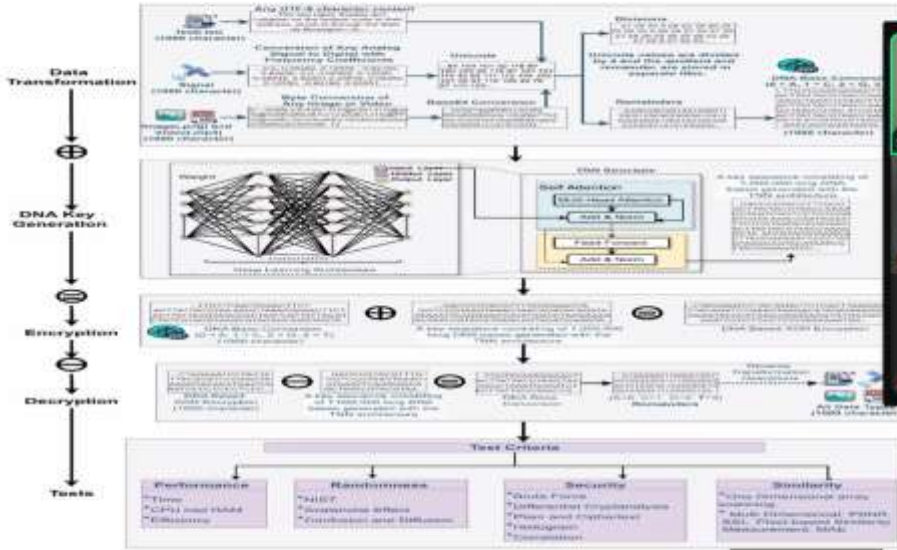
Data Transformation

DNA Key Generation

Encryption

Decryption

Tests

Text.txt (1000 character)

Any UTF-8 character content

Signal (1000 character)

Conversion of Any Analog Signal to Digital with Frequency Coefficients

Images.png and Videos.mp4 (1000 character)

Byte Conversion of Any Image or Video

Unicode

Decimal Conversion

Divisions

Unicode values are divided by 4 and the quotient and remainder are placed in separate files.

Remainders

DNA Base Conversion

(1000 character)

Weight

Input Layer
Hidden Layer
Output Layer

Deep Learning Architecture

DNA Structure

Self Attention

Multi-Head Attention

Add & Norm

Feed Forward

Add & Norm

A key sequence consisting of 1,000,000-long DNA bases generated with the TNN architecture

DNA Base Conversion
(1000 character)

A key sequence consisting of 1,000,000-long DNA bases generated with the TNN architecture

DNA Based XOR Encryption

DNA Based XOR Encryption (1000 character)

A key sequence consisting of 1,000,000-long DNA bases generated with the TNN architecture

DNA Base Conversion

Remainders

Reverse Transformation Operations

All Data Types (1000 character)

Test Criteria

Performance
*Time
*CPU and RAM
*Efficiency

Randomness
*NIST
*Avalanche Effect
*Confusion and Diffusion

Security
*Brute Force
*Differential Cryptanalysis
*Plain and Ciphertext
*Histogram
*Correlation

Similarity
*One Dimensional array matching
*Multi Dimensional: PSNR, SSI, Pixel-based Similarity Measurement, MAE